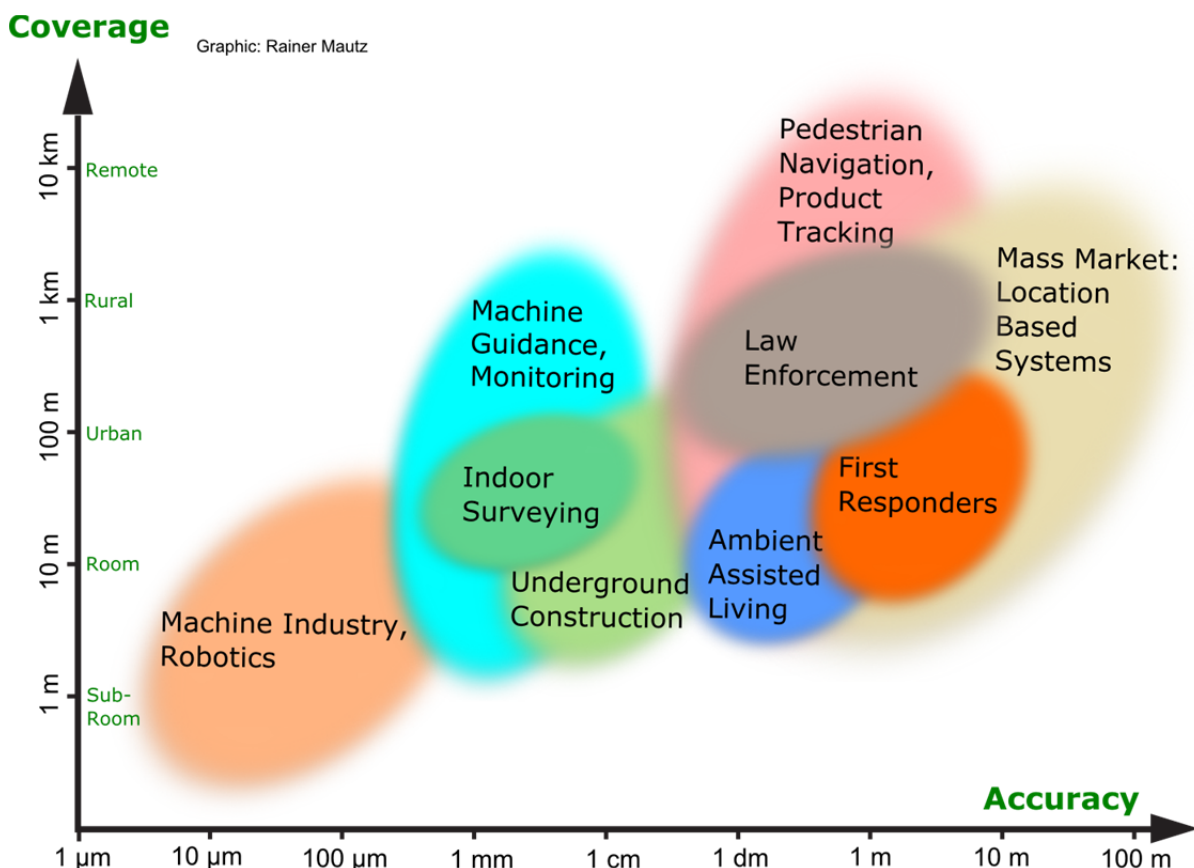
Coverage

Graphic: Rainer Mautz

10 km Remote
1 km Rural
100 m Urban
10 m Room
1 m Sub-Room

Pedestrian Navigation, Product Tracking

Mass Market: Location Based Systems

Machine Guidance, Monitoring

Law Enforcement

Indoor Surveying

First Responders

Ambient Assisted Living

Underground Construction

Machine Industry, Robotics

Accuracy

1 µm
10 µm
100 µm
1 mm
1 cm
1 dm
1 m
10 m
100 m